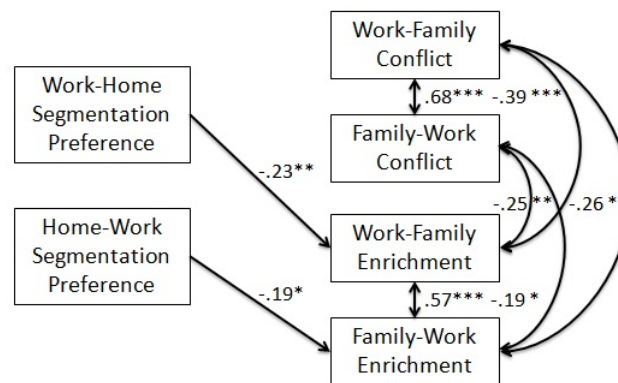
Work-Family Conflict

Work-Home Segmentation Preference

.68*** -.39 ***

Family-Work Conflict

-.23**

-.25** -.26 *

Home-Work Segmentation Preference

Work-Family Enrichment

-.19*

.57*** -.19 *

Family-Work Enrichment